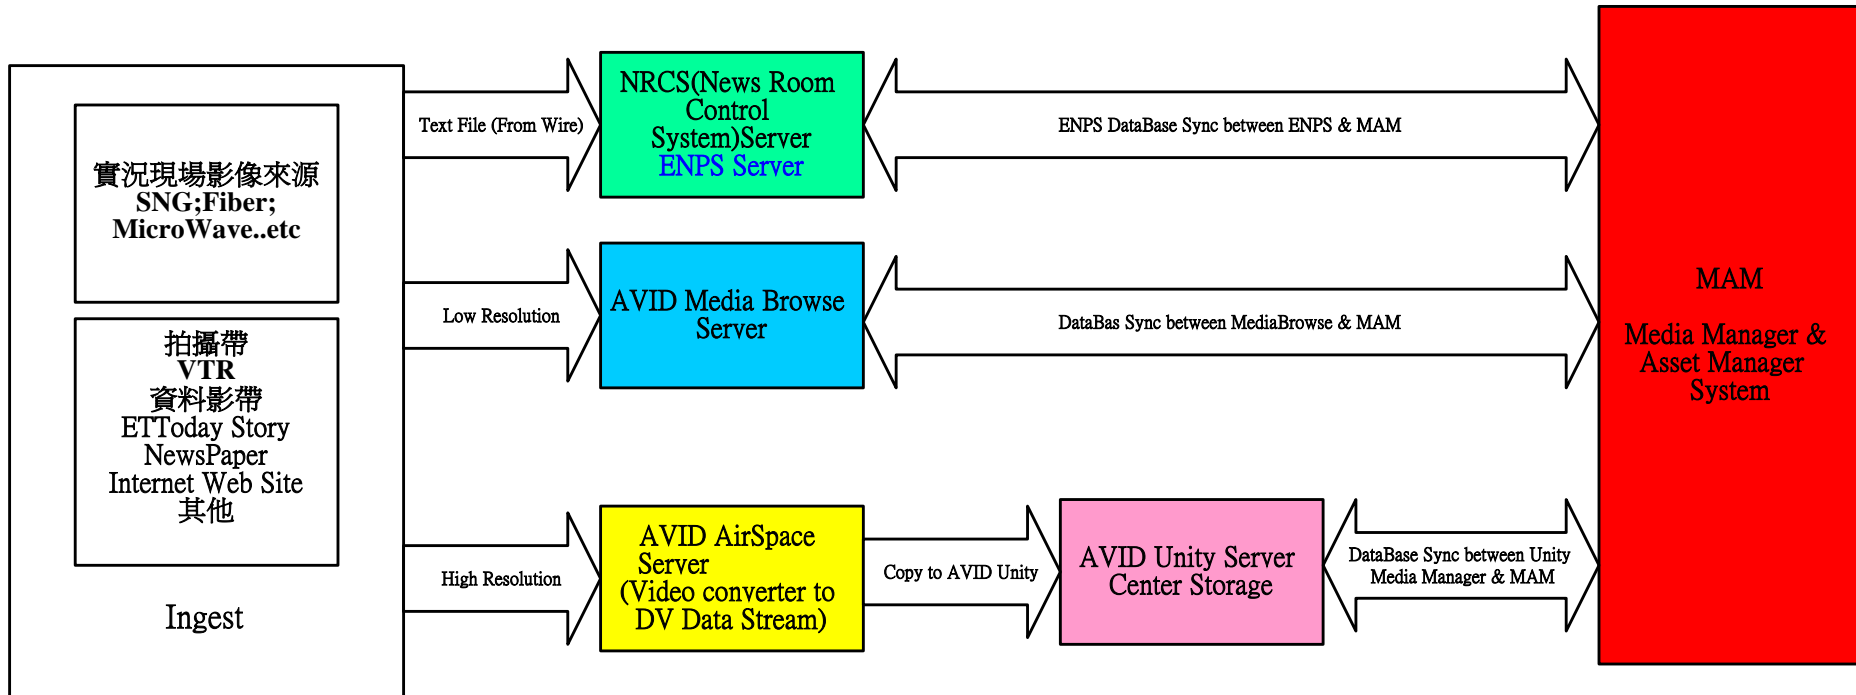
實況現場影像來源
SNG;Fiber;
MicroWave..etc

拍攝帶
VTR
資料影帶
ETToday Story
NewsPaper
Internet Web Site
其他

Ingest

Text File (From Wire)

NRCS(News Room Control System)Server
ENPS Server

ENPS DataBase Sync between ENPS & MAM

Low Resolution

AVID Media Browse Server

DataBas Sync between MediaBrowse & MAM

High Resolution

AVID AirSpace Server
(Video converter to DV Data Stream)

Copy to AVID Unity

AVID Unity Server Center Storage

DataBase Sync between Unity Media Manager & MAM

MAM

Media Manager & Asset Manager System